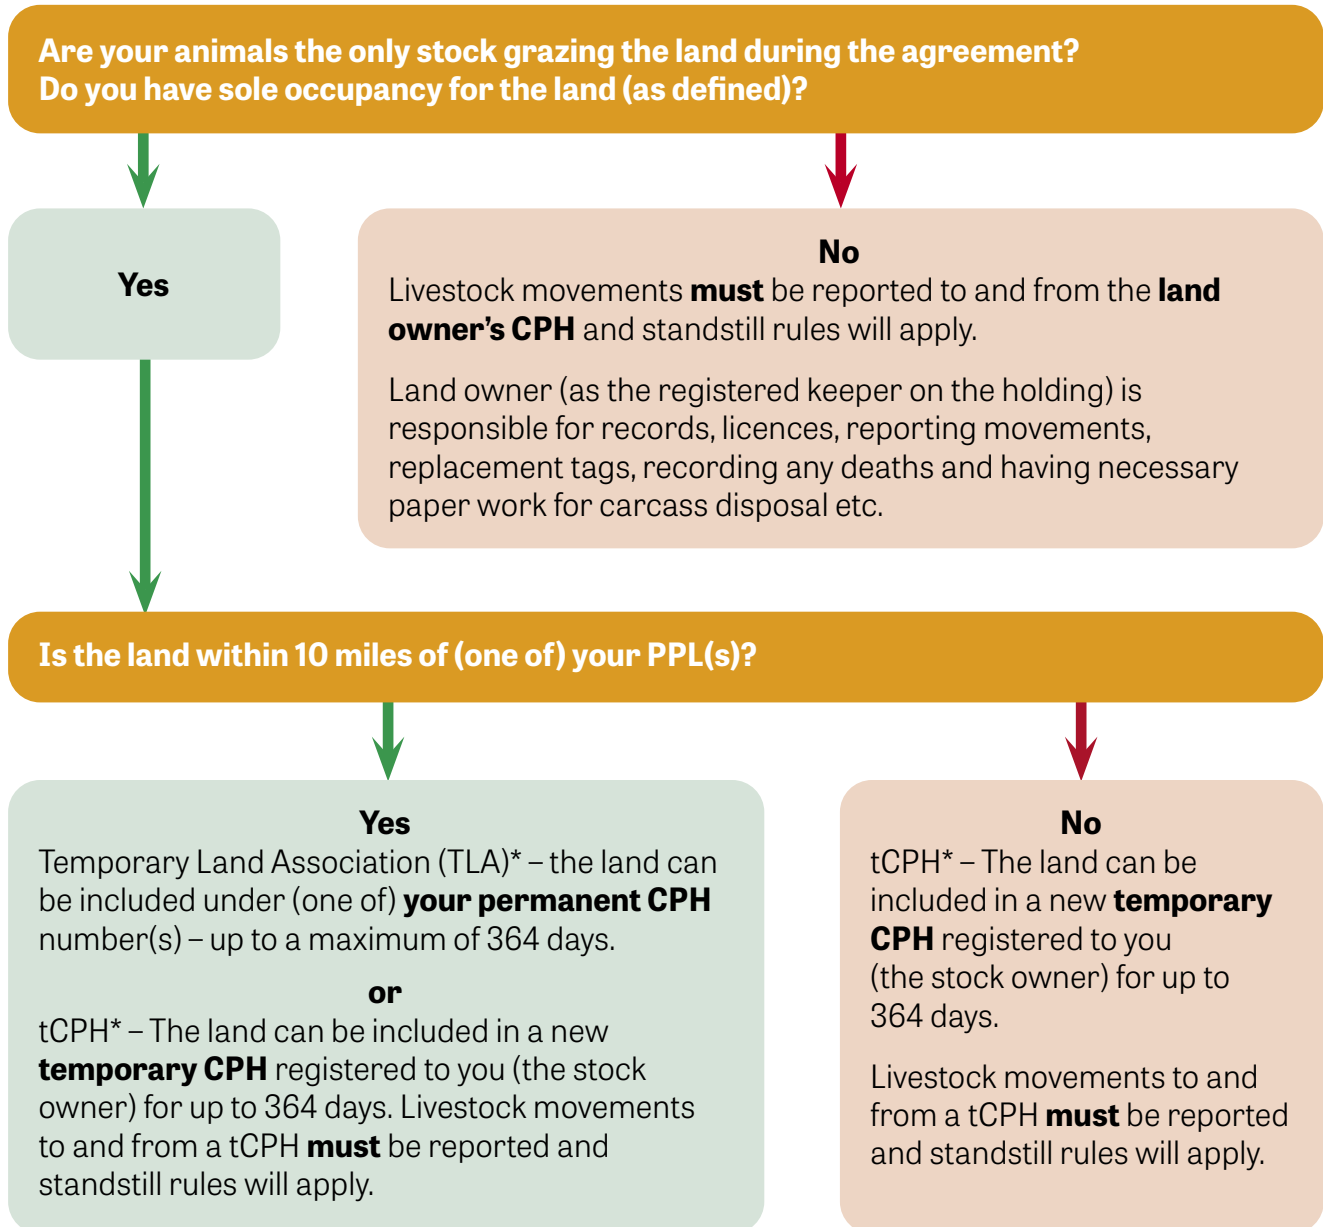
Are your animals the only stock grazing the land during the agreement?
Do you have sole occupancy for the land (as defined)?

Yes

No
Livestock movements **must** be reported to and from the **land owner's CPH** and standstill rules will apply.

Land owner (as the registered keeper on the holding) is responsible for records, licences, reporting movements, replacement tags, recording any deaths and having necessary paper work for carcass disposal etc.

Is the land within 10 miles of (one of) your PPL(s)?

Yes
Temporary Land Association (TLA)* – the land can be included under (one of) **your permanent CPH** number(s) – up to a maximum of 364 days.

or

tCPH* – The land can be included in a new **temporary CPH** registered to you (the stock owner) for up to 364 days. Livestock movements to and from a tCPH **must** be reported and standstill rules will apply.

No
tCPH* – The land can be included in a new **temporary CPH** registered to you (the stock owner) for up to 364 days.

Livestock movements to and from a tCPH **must** be reported and standstill rules will apply.